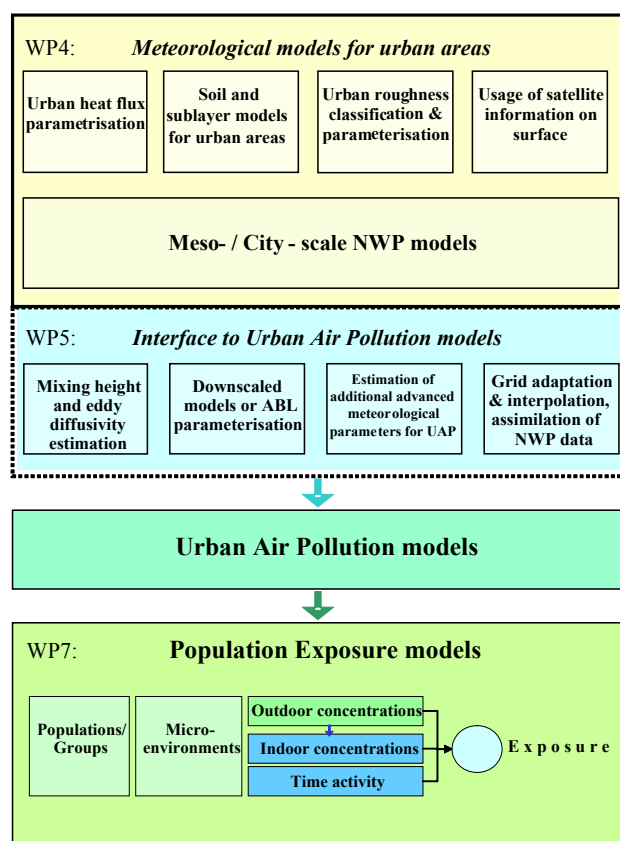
WP4: *Meteorological models for urban areas*

Urban heat flux parametrisation

Soil and sublayer models for urban areas

Urban roughness classification & parameterisation

Usage of satellite information on surface

Meso- / City - scale NWP models

WP5: *Interface to Urban Air Pollution models*

Mixing height and eddy diffusivity estimation

Downscaled models or ABL parameterisation

Estimation of additional advanced meteorological parameters for UAP

Grid adaptation & interpolation, assimilation of NWP data

Urban Air Pollution models

WP7: Population Exposure models

Populations/ Groups

Micro-environments

Outdoor concentrations

Indoor concentrations

Time activity

E x p o s u r e